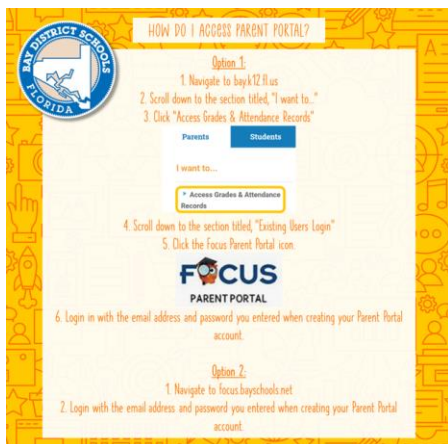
HOW DO I ACCESS PARENT PORTAL?

Option 1:
1. Navigate to bayk12.fl.us
2. Scroll down to the section titled, "I want to..."
3. Click "Access Grades & Attendance Records"

Parents
Students

I want to...

Access Grades & Attendance

4. Scroll down to the section titled, "Existing Users Login"
5. Click the Focus Parent Portal icon.

FOCUS
PARENT PORTAL

6. Login in with the email address and password you entered when creating your Parent Portal account.

Option 2:
1. Navigate to focus.bayschools.net
2. Login with the email address and password you entered when creating your Parent Portal account.

BAY DISTRICT SCHOOLS FLORIDA